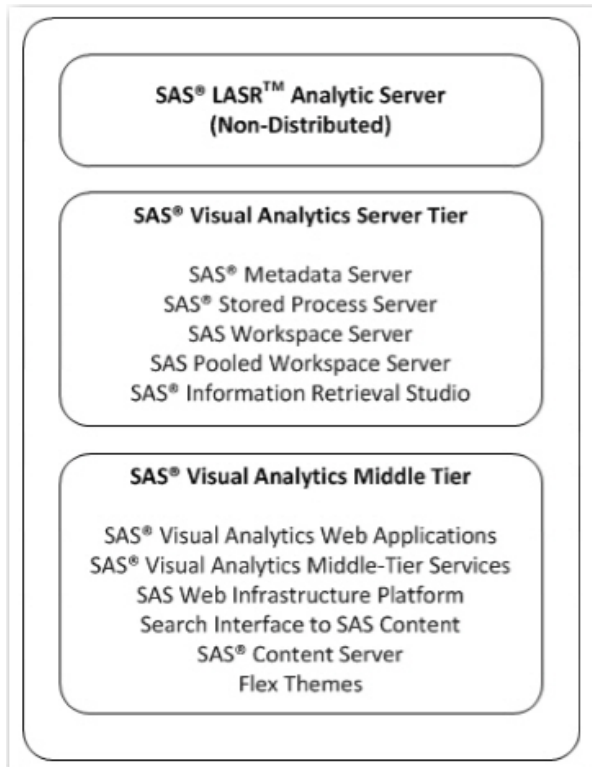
SAS® LASR™ Analytic Server
(Non-Distributed)

SAS® Visual Analytics Server Tier

SAS® Metadata Server
SAS® Stored Process Server
SAS Workspace Server
SAS Pooled Workspace Server
SAS® Information Retrieval Studio

SAS® Visual Analytics Middle Tier

SAS® Visual Analytics Web Applications
SAS® Visual Analytics Middle-Tier Services
SAS Web Infrastructure Platform
Search Interface to SAS Content
SAS® Content Server
Flex Themes